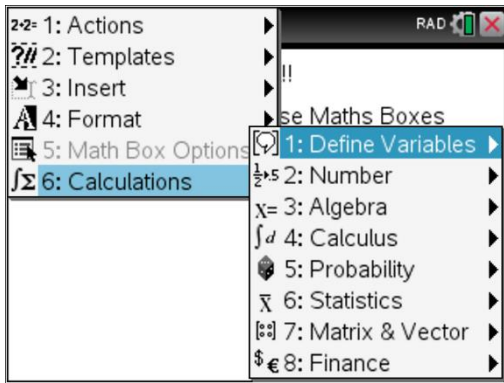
1: Actions
2: Templates
3: Insert
4: Format
5: Math Box Options
6: Calculations

RAD

!!
se Maths Boxes

1: Define Variables
2: Number
3: Algebra
4: Calculus
5: Probability
6: Statistics
7: Matrix & Vector
8: Finance